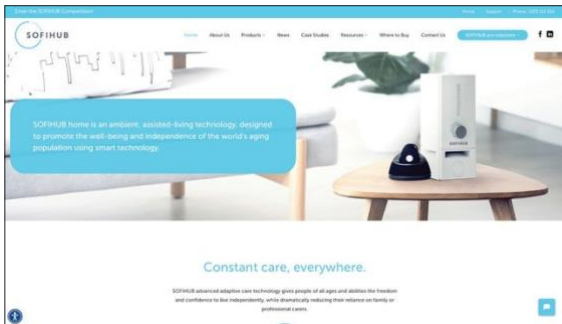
Enter the SOFIHUB Competition!

Home Search Phone: 1300 110 366

SOFIHUB

Home About Us Products News Case Studies Resources Where to Buy Contact Us SOFIHUB and Coronavirus

SOFIHUB home is an ambient, assisted-living technology, designed to promote the well-being and independence of the world's aging population using smart technology.

Constant care, everywhere.

SOFIHUB advanced adaptive care technology gives people of all ages and abilities the freedom and confidence to live independently, while dramatically reducing their reliance on family or professional carers.